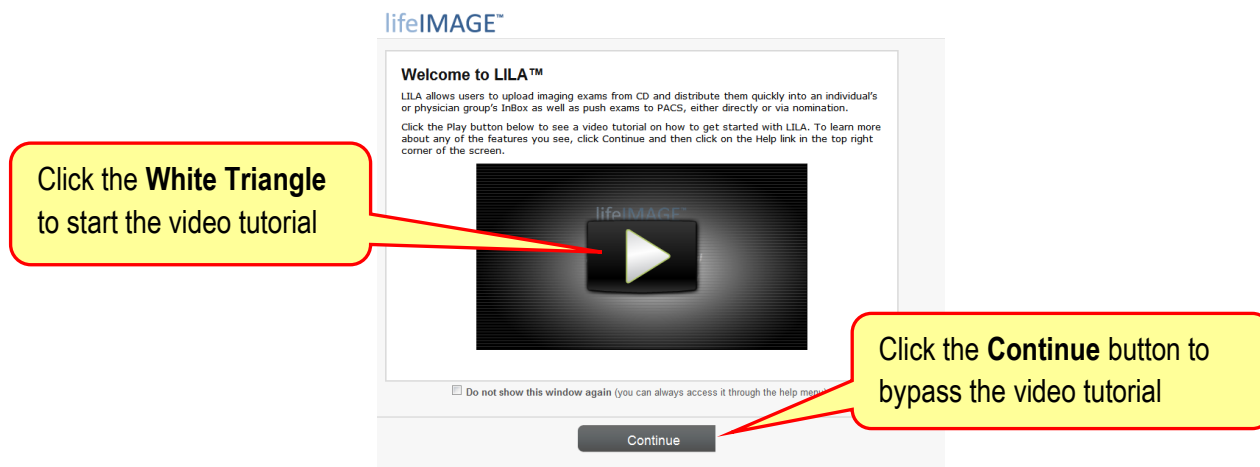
lifeIMAGE™

Welcome to LILA™

LILA allows users to upload imaging exams from CD and distribute them quickly into an individual's or physician group's InBox as well as push exams to PACS, either directly or via nomination.

Click the Play button below to see a video tutorial on how to get started with LILA. To learn more about any of the features you see, click Continue and then click on the Help link in the top right corner of the screen.

Click the **White Triangle** to start the video tutorial

lifeIMAGE™

Do not show this window again (you can always access it through the help menu)

Click the **Continue** button to bypass the video tutorial

Continue